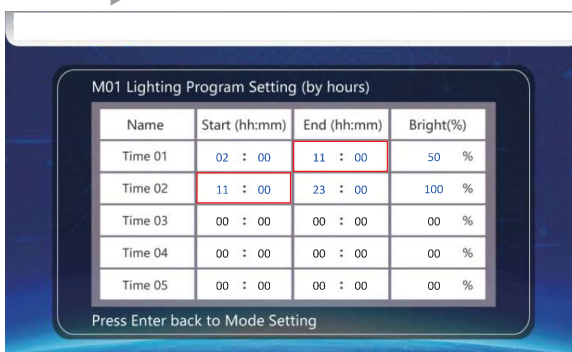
M01 Lighting Program Setting (by hours)

| Name | Start (hh:mm) | End (hh:mm) | Bright(%) |
|---|---|---|---|
| Time 01 | 02 : 00 | 11 : 00 | 50 % |
| Time 02 | 11 : 00 | 23 : 00 | 100 % |
| Time 03 | 00 : 00 | 00 : 00 | 00 % |
| Time 04 | 00 : 00 | 00 : 00 | 00 % |
| Time 05 | 00 : 00 | 00 : 00 | 00 % |

Press Enter back to Mode Setting